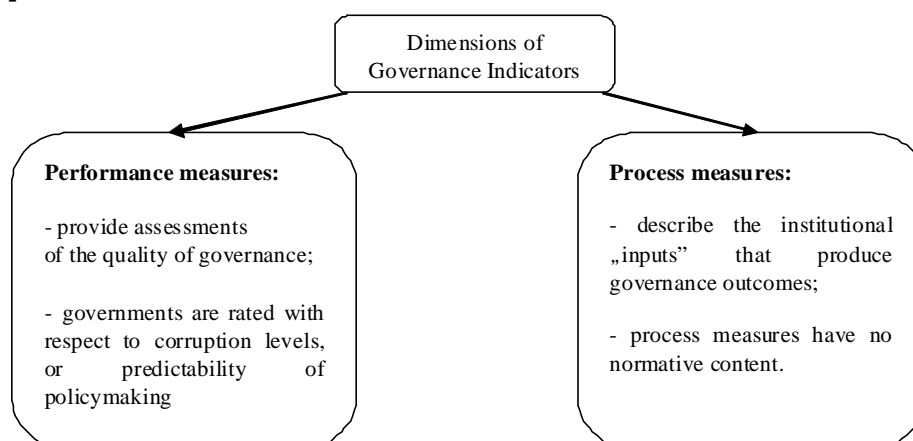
Dimensions of Governance Indicators

**Performance measures:**

- provide assessments of the quality of governance;

- governments are rated with respect to corruption levels, or predictability of policymaking

**Process measures:**

- describe the institutional „inputs" that produce governance outcomes;

- process measures have no normative content.